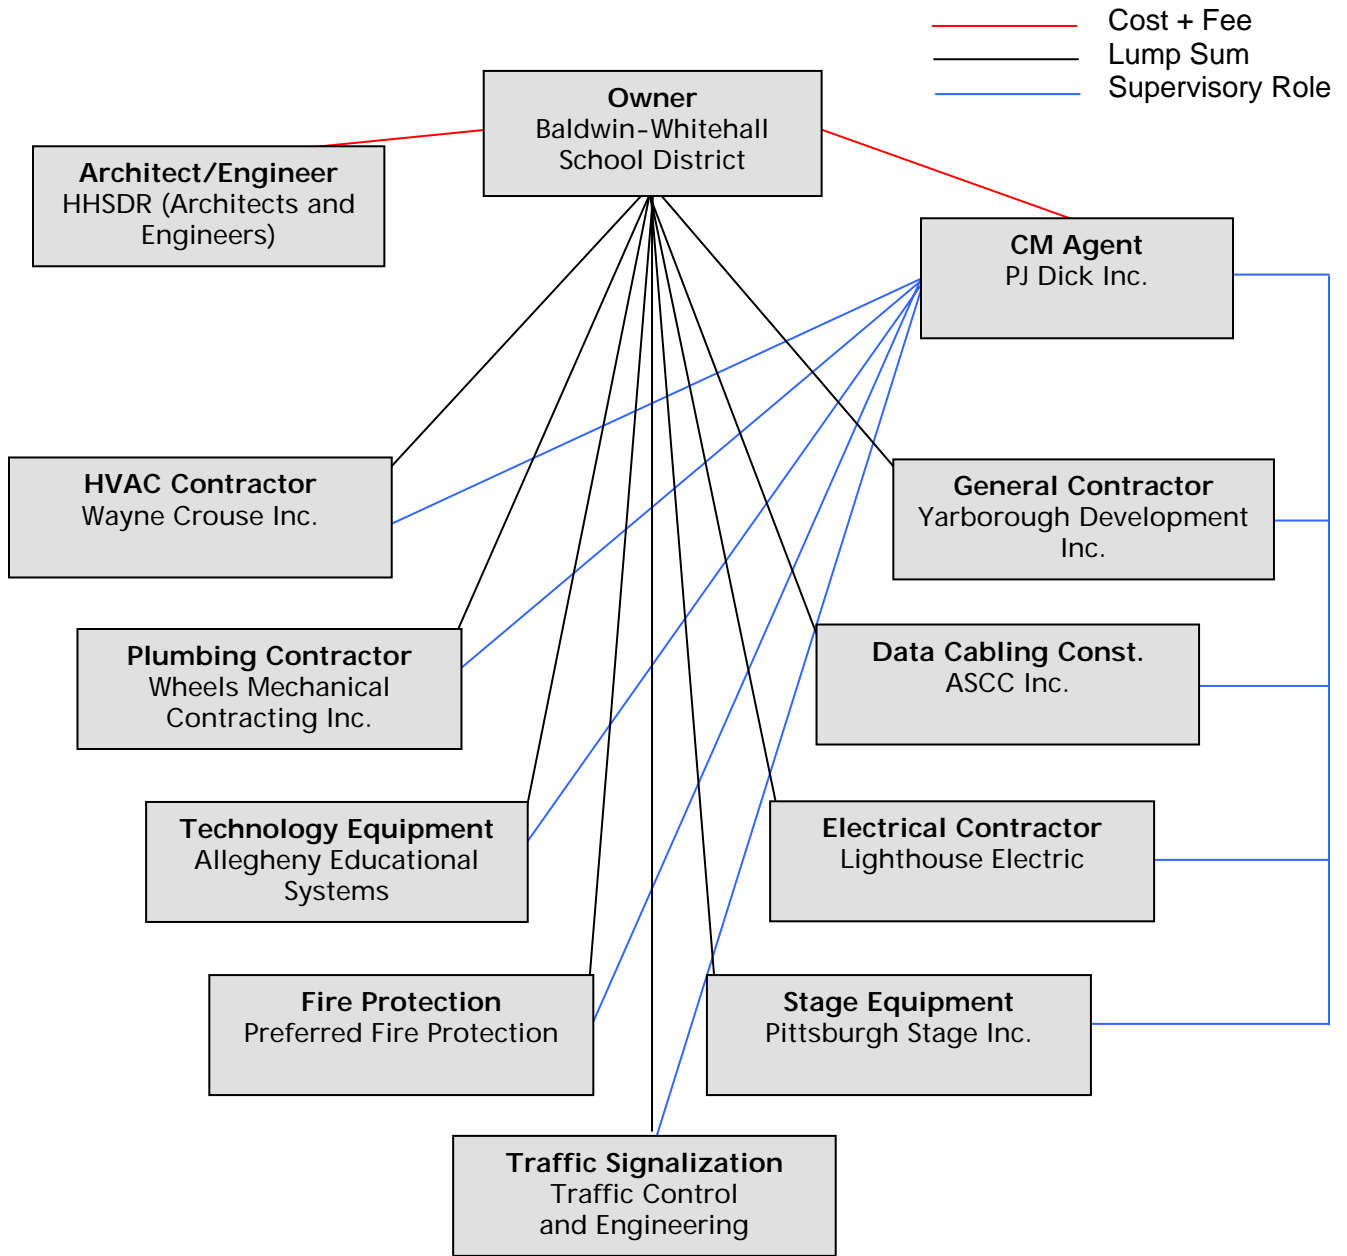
Cost + Fee
Lump Sum
Supervisory Role

Owner
Baldwin-Whitehall School District

Architect/Engineer
HHSDR (Architects and Engineers)

CM Agent
PJ Dick Inc.

HVAC Contractor
Wayne Crouse Inc.

General Contractor
Yarborough Development Inc.

Plumbing Contractor
Wheels Mechanical Contracting Inc.

Data Cabling Const.
ASCC Inc.

Technology Equipment
Allegheny Educational Systems

Electrical Contractor
Lighthouse Electric

Fire Protection
Preferred Fire Protection

Stage Equipment
Pittsburgh Stage Inc.

Traffic Signalization
Traffic Control and Engineering